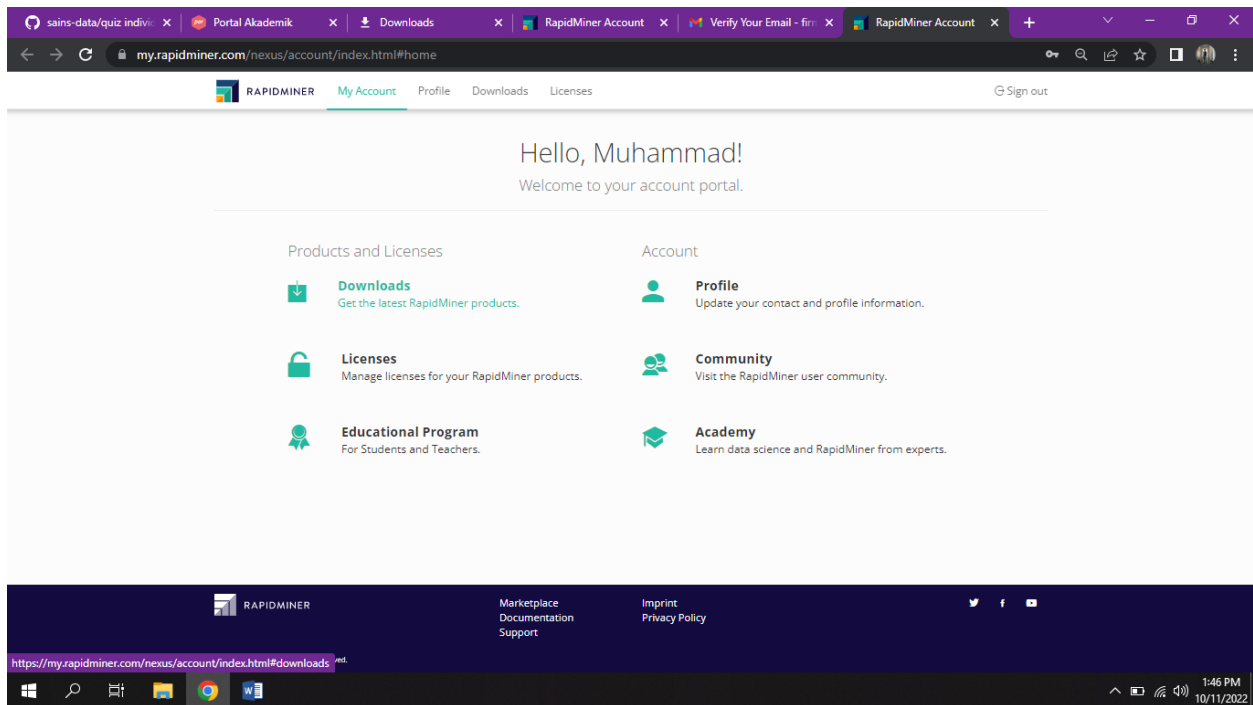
sains-data/quiz indivi ×
Portal Akademik ×
Downloads ×
RapidMiner Account ×
Verify Your Email - firr ×
RapidMiner Account ×
+

my.rapidminer.com/nexus/account/index.html#home

RAPIDMINER My Account Profile Downloads Licenses Sign out

Hello, Muhammad!
Welcome to your account portal.

Products and Licenses

Downloads
Get the latest RapidMiner products.

Licenses
Manage licenses for your RapidMiner products.

Educational Program
For Students and Teachers.

Account

Profile
Update your contact and profile information.

Community
Visit the RapidMiner user community.

Academy
Learn data science and RapidMiner from experts.

RAPIDMINER

Marketplace
Documentation
Support

Imprint
Privacy Policy

https://my.rapidminer.com/nexus/account/index.html#downloads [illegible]ved.

1:46 PM
10/11/2022